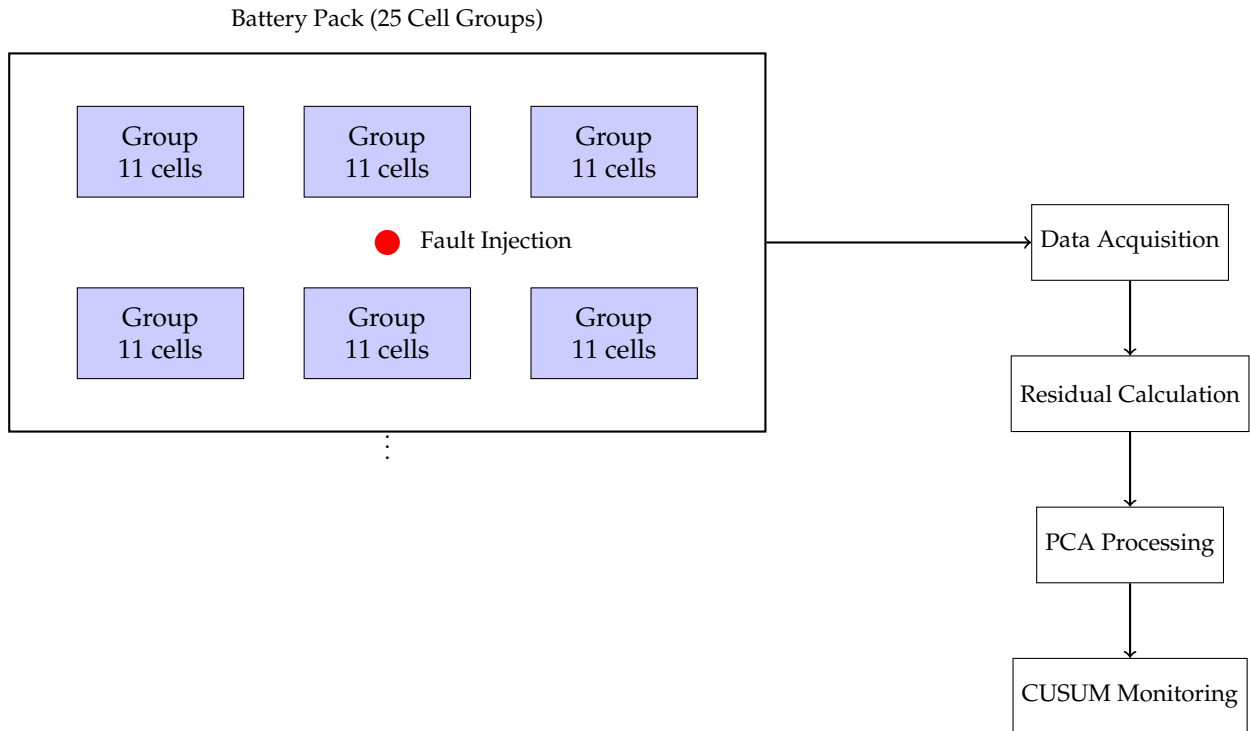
Battery Pack (25 Cell Groups)

Group
11 cells

Group
11 cells

Group
11 cells

Fault Injection

Group
11 cells

Group
11 cells

Group
11 cells

⋮

Data Acquisition

Residual Calculation

PCA Processing

CUSUM Monitoring